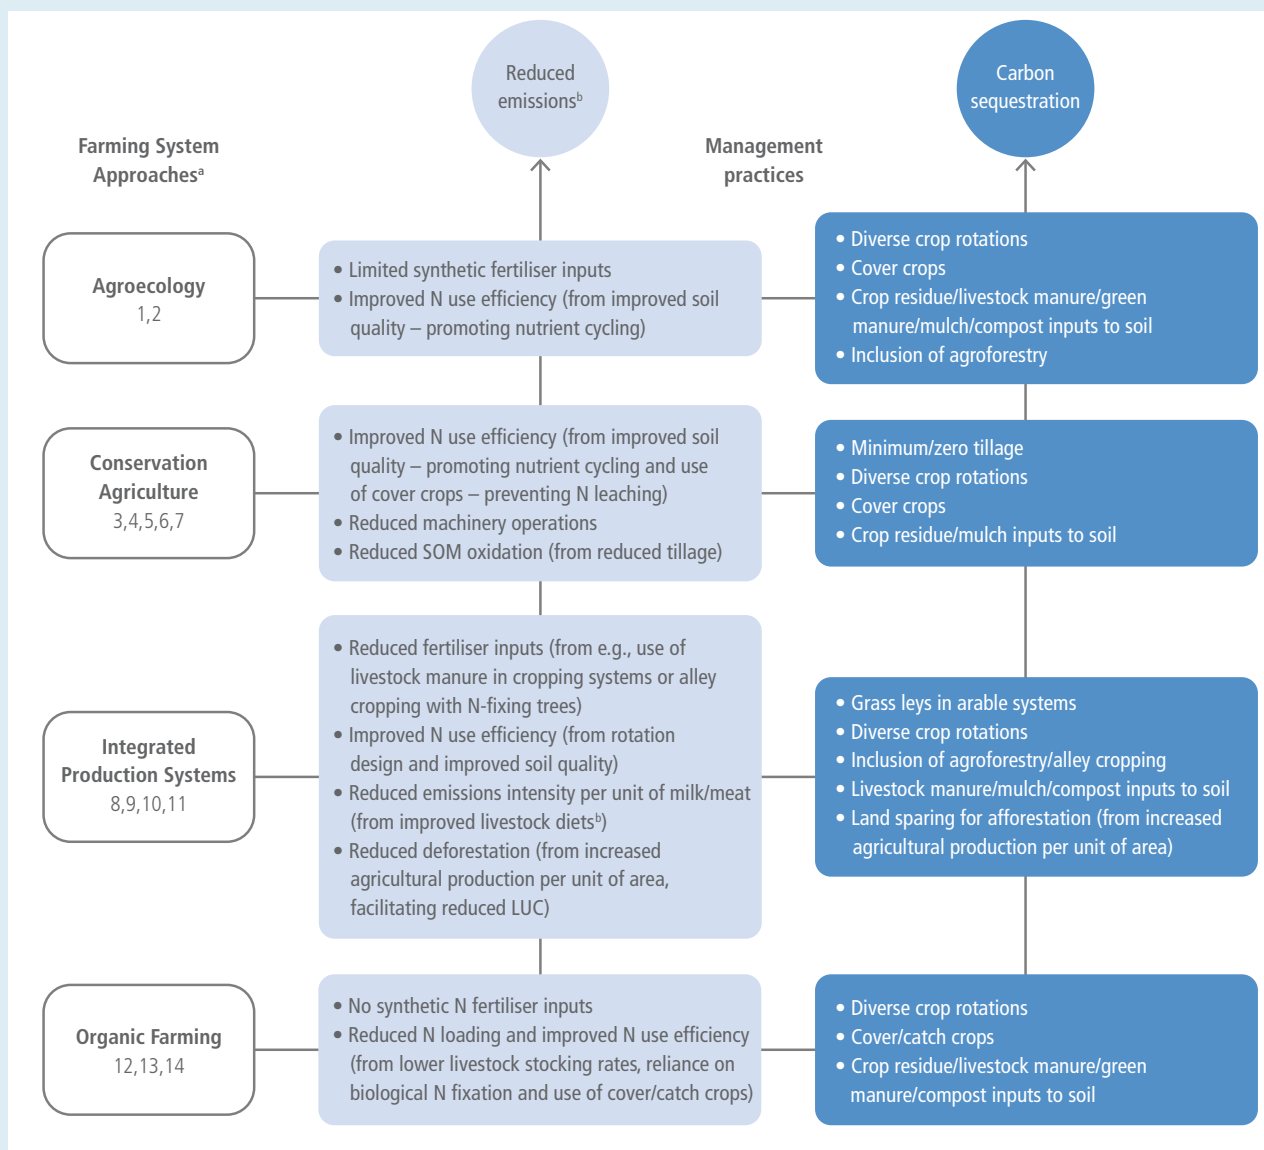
Reduced emissions$^{b}$

Carbon sequestration

Farming System Approaches$^{a}$

Management practices

Agroecology
1,2

• Limited synthetic fertiliser inputs
• Improved N use efficiency (from improved soil quality – promoting nutrient cycling)

• Diverse crop rotations
• Cover crops
• Crop residue/livestock manure/green manure/mulch/compost inputs to soil
• Inclusion of agroforestry

Conservation Agriculture
3,4,5,6,7

• Improved N use efficiency (from improved soil quality – promoting nutrient cycling and use of cover crops – preventing N leaching)
• Reduced machinery operations
• Reduced SOM oxidation (from reduced tillage)

• Minimum/zero tillage
• Diverse crop rotations
• Cover crops
• Crop residue/mulch inputs to soil

Integrated Production Systems
8,9,10,11

• Reduced fertiliser inputs (from e.g., use of livestock manure in cropping systems or alley cropping with N-fixing trees)
• Improved N use efficiency (from rotation design and improved soil quality)
• Reduced emissions intensity per unit of milk/meat (from improved livestock diets$^{b}$)
• Reduced deforestation (from increased agricultural production per unit of area, facilitating reduced LUC)

• Grass leys in arable systems
• Diverse crop rotations
• Inclusion of agroforestry/alley cropping
• Livestock manure/mulch/compost inputs to soil
• Land sparing for afforestation (from increased agricultural production per unit of area)

Organic Farming
12,13,14

• No synthetic N fertiliser inputs
• Reduced N loading and improved N use efficiency (from lower livestock stocking rates, reliance on biological N fixation and use of cover/catch crops)

• Diverse crop rotations
• Cover/catch crops
• Crop residue/livestock manure/green manure/compost inputs to soil